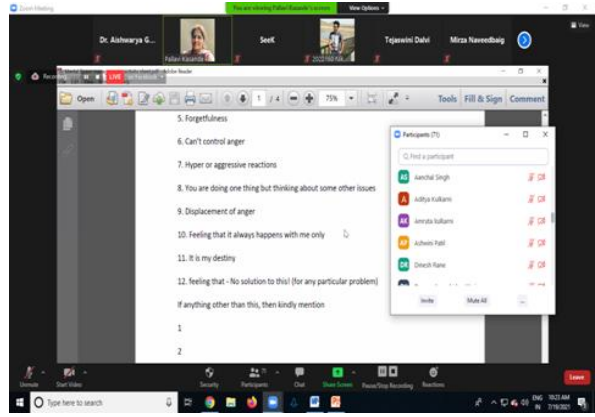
Zoom Meeting

You are viewing Pallavi Kasande's screen

View Options

View

Dr. Aishwarya G...

Pallavi Kasande

SeeK

2022 PIM Aditi...

Tejaswini Dalvi

Mirza Naveedbaig

Recording

LIVE

on Facebook

Adobe Reader

Open

1 / 4

75%

Tools

Fill & Sign

Comment

5. Forgetfulness

6. Can't control anger

7. Hyper or aggressive reactions

8. You are doing one thing but thinking about some other issues

9. Displacement of anger

10. Feeling that it always happens with me only

11. It is my destiny

12. feeling that - No solution to this! (for any particular problem)

If anything other than this, then kindly mention

1

2

Participants (71)

Find a participant

Aanchal Singh

Aditya Kulkarni

Amruta kulkarni

Ashwini Patil

Dinesh Rane

Invite

Mute All

...

Unmute

Start Video

Security

Participants 71

Chat

Share Screen

Pause/Stop Recording

Reactions

Leave

Type here to search

ENG IN

10:23 AM

7/16/2021